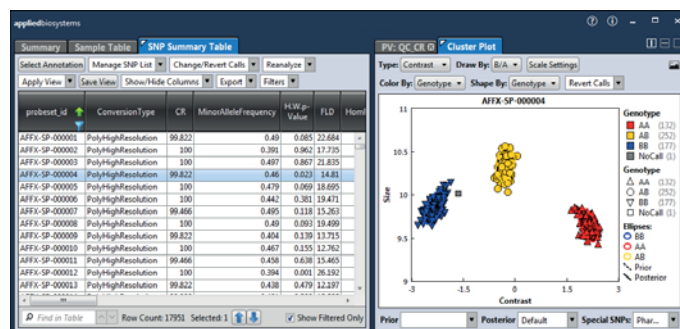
appliedbiosystems

Summary | Sample Table | SNP Summary Table

Select Annotation | Manage SNP List | Change/Revert Calls | Reanalyze
Apply View | Save View | Show/Hide Columns | Export | Filters

| probeset_id | ConversionType | CR | MinorAlleleFrequency | H.W.p-Value | FLD | Hom |
|---|---|---|---|---|---|---|
| AFFX-SP-000001 | PolyHighResolution | 99.822 | 0.49 | 0.085 | 22.684 | |
| AFFX-SP-000002 | PolyHighResolution | 100 | 0.391 | 0.962 | 17.735 | |
| AFFX-SP-000003 | PolyHighResolution | 100 | 0.497 | 0.867 | 21.835 | |
| AFFX-SP-000004 | PolyHighResolution | 99.822 | 0.46 | 0.023 | 14.81 | |
| AFFX-SP-000005 | PolyHighResolution | 100 | 0.479 | 0.069 | 18.695 | |
| AFFX-SP-000006 | PolyHighResolution | 100 | 0.442 | 0.381 | 19.471 | |
| AFFX-SP-000007 | PolyHighResolution | 99.466 | 0.495 | 0.118 | 15.263 | |
| AFFX-SP-000008 | PolyHighResolution | 100 | 0.49 | 0.093 | 19.499 | |
| AFFX-SP-000009 | PolyHighResolution | 99.822 | 0.404 | 0.139 | 13.715 | |
| AFFX-SP-000010 | PolyHighResolution | 100 | 0.467 | 0.155 | 12.762 | |
| AFFX-SP-000011 | PolyHighResolution | 99.466 | 0.458 | 0.638 | 15.465 | |
| AFFX-SP-000012 | PolyHighResolution | 100 | 0.394 | 0.001 | 26.192 | |
| AFFX-SP-000013 | PolyHighResolution | 99.822 | 0.438 | 0.479 | 12.197 | |

Find in Table | Row Count: 17951 | Selected: 1 | Show Filtered Only

PV: QC CR | Cluster Plot

Type: Contrast | Draw By: B/A | Scale Settings
Color By: Genotype | Shape By: Genotype | Revert Calls

AFFX-SP-000004

11
10.5
10
9.5
9
Size
-3 -1.5 0 1.5 3
Contrast

Genotype
AA (132)
AB (252)
BB (177)
NoCall (1)
Genotype
AA (132)
AB (252)
BB (177)
NoCall (1)
Ellipses:
BB
AA
AB
Prior
Posterior

Prior | Posterior Default | Special SNPs:Per